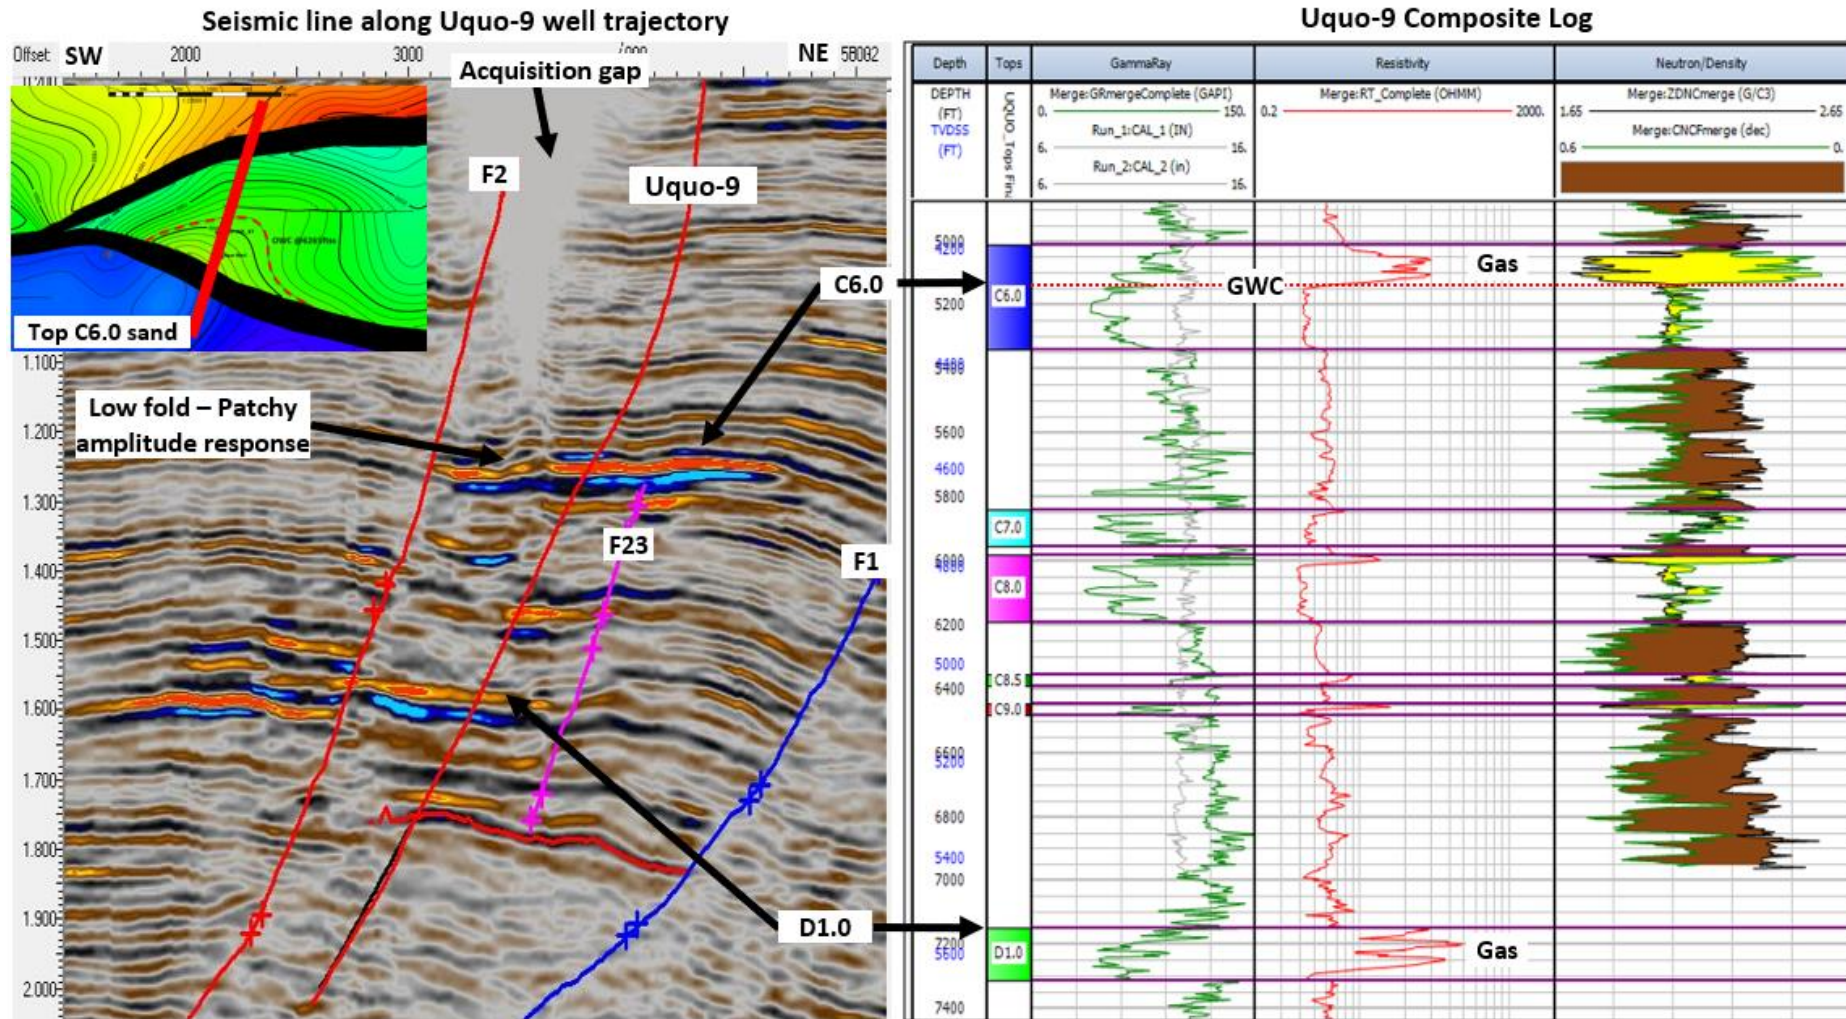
Seismic line along Uquo-9 well trajectory

Offset SW 2000 3000 4000 NE 5B082

Acquisition gap

Top C6.0 sand

1.100
1.200
1.300
1.400
1.500
1.600
1.700
1.800
1.900
2.000

F2

Uquo-9

C6.0

Low fold – Patchy amplitude response

F23

F1

D1.0

Uquo-9 Composite Log

| Depth | Tops | GammaRay | Resistivity | Neutron/Density |
|---|---|---|---|---|
| DEPTH (FT) TVDSS (FT) | UQUO_Tops Fin | Merge:GRmergeComplete (GAPI) 0. 150. Run_1:CAL_1 (IN) 6. 16. Run_2:CAL_2 (in) 6. 16. | Merge:RT_Complete (OHMM) 0.2 2000. | Merge:ZDNCmerge (G/C3) 1.65 2.65 Merge:CNCFmerge (dec) 0.6 0. |

5000 4200
5200
5400 4400
5600
4600
5800
6000 4800
6200
5000
6400
6600 5200
6800
5400
7000
7200 5600
7400

C6.0
C7.0
C8.0
C8.5
C9.0
D1.0

Gas

GWC

Gas